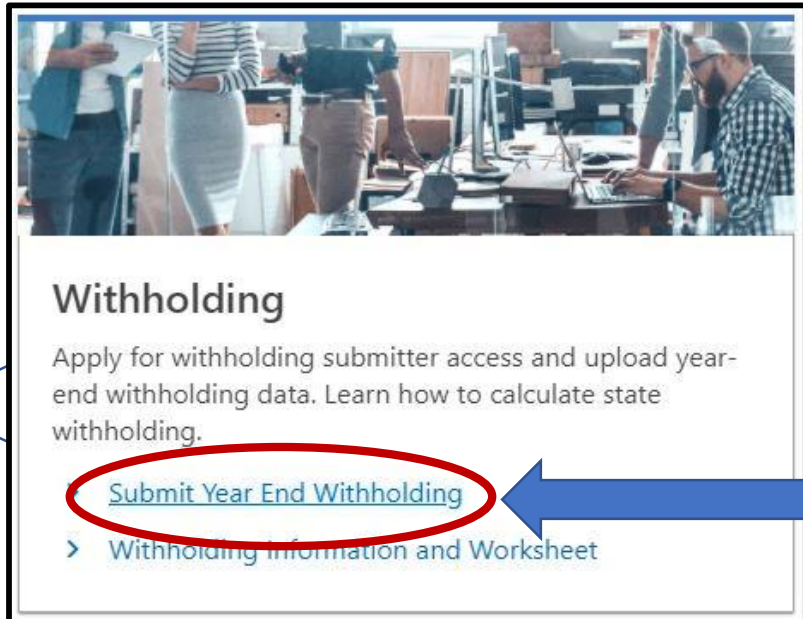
Withholding

Apply for withholding submitter access and upload year-end withholding data. Learn how to calculate state withholding.

> Submit Year End Withholding

> Withholding Information and Worksheet